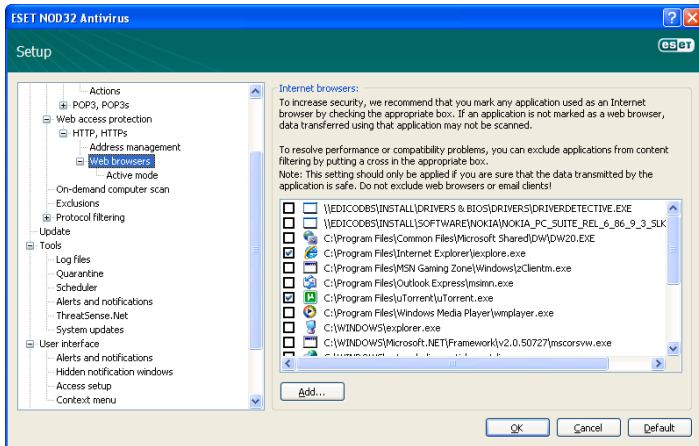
ESET NOD32 Antivirus

Setup

eset

Actions
POP3, POP3s
Web access protection
HTTP, HTTPs
Address management
Web browsers
Active mode
On-demand computer scan
Exclusions
Protocol filtering
Update
Tools
Log files
Quarantine
Scheduler
Alerts and notifications
ThreatSense.Net
System updates
User interface
Alerts and notifications
Hidden notification windows
Access setup
Context menu

Internet browsers:

To increase security, we recommend that you mark any application used as an Internet browser by checking the appropriate box. If an application is not marked as a web browser, data transferred using that application may not be scanned.

To resolve performance or compatibility problems, you can exclude applications from content filtering by putting a cross in the appropriate box.
Note: This setting should only be applied if you are sure that the data transmitted by the application is safe. Do not exclude web browsers or email clients!

\\EDICODBS\INSTALL\DRIVERS & BIOS\DRIVERS\DRIVERDETECTIVE.EXE
\\EDICODBS\INSTALL\SOFTWARE\NOKIA\NOKIA_PC_SUITE_REL_6_86_9_3_SLK
C:\Program Files\Common Files\Microsoft Shared\DW\DW20.EXE
C:\Program Files\Internet Explorer\iexplore.exe
C:\Program Files\MSN Gaming Zone\Windows\zClientm.exe
C:\Program Files\Outlook Express\msimn.exe
C:\Program Files\uTorrent\uTorrent.exe
C:\Program Files\Windows Media Player\wmplayer.exe
C:\WINDOWS\explorer.exe
C:\WINDOWS\Microsoft.NET\Framework\v2.0.50727\mscorsvw.exe
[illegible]

Add...

OK
Cancel
Default